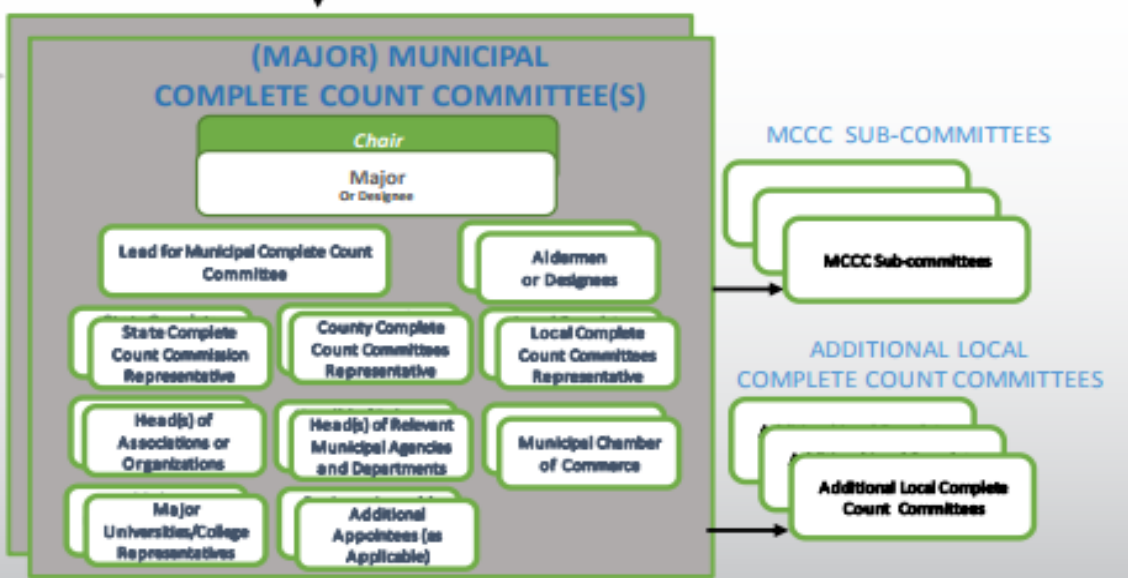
(MAJOR) MUNICIPAL COMPLETE COUNT COMMITTEE(S)

Chair

Major
Or Designee

Lead for Municipal Complete Count Committee

Aldermen or Designees

State Complete Count Commission Representative

County Complete Count Committees Representative

Local Complete Count Committees Representative

Head(s) of Associations or Organizations

Head(s) of Relevant Municipal Agencies and Departments

Municipal Chamber of Commerce

Major Universities/College Representatives

Additional Appointees (as Applicable)

MCCC SUB-COMMITTEES

MCCC Sub-committees

ADDITIONAL LOCAL COMPLETE COUNT COMMITTEES

Additional Local Complete Count Committees